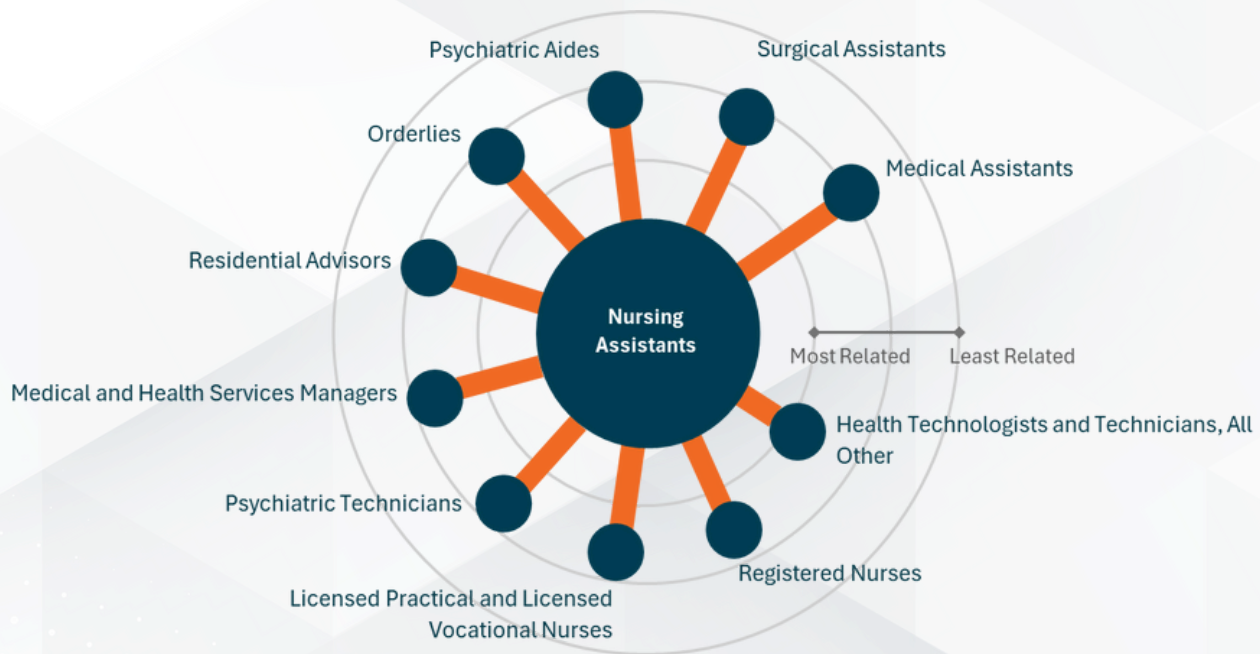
Psychiatric Aides

Surgical Assistants

Orderlies

Medical Assistants

Residential Advisors

Nursing Assistants

Most Related

Least Related

Medical and Health Services Managers

Health Technologists and Technicians, All Other

Psychiatric Technicians

Registered Nurses

Licensed Practical and Licensed Vocational Nurses